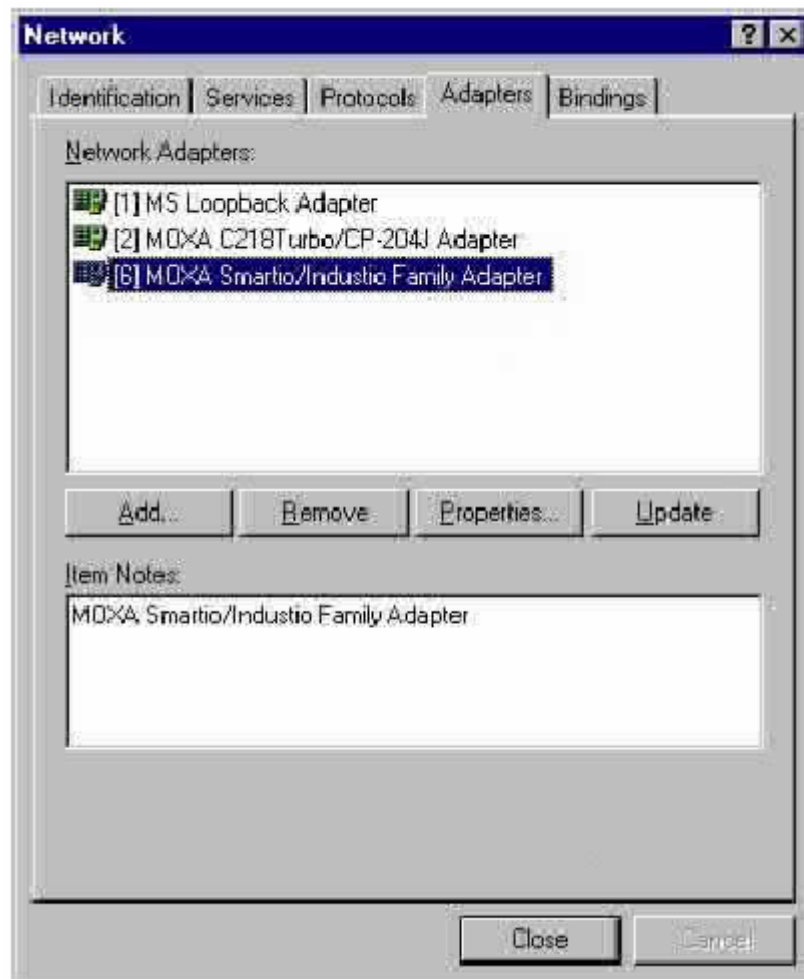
Network

? X

Identification | Services | Protocols | Adapters | Bindings

Network Adapters:

[1] MS Loopback Adapter
[2] MOXA C218Turbo/CP-204J Adapter
[6] MOXA Smartio/Industio Family Adapter

Add... | Remove | Properties... | Update

Item Notes:

MOXA Smartio/Industio Family Adapter

Close | Cancel